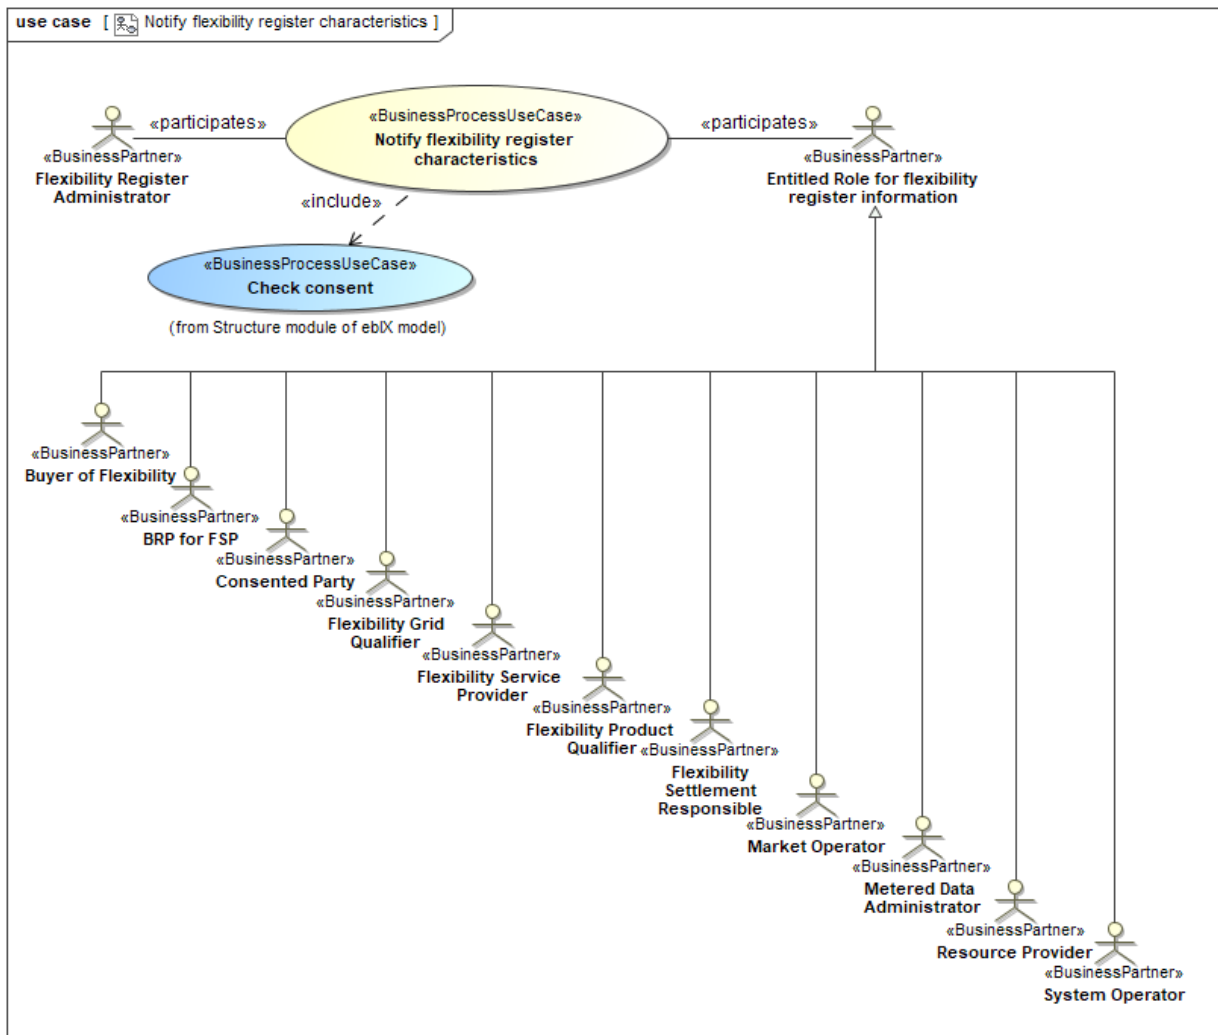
use case [ Notify flexibility register characteristics ]

«participates»

«BusinessProcessUseCase»
Notify flexibility register characteristics

«participates»

«BusinessPartner»
Flexibility Register Administrator

«BusinessPartner»
Entitled Role for flexibility register information

«include»

«BusinessProcessUseCase»
Check consent

(from Structure module of ebIX model)

«BusinessPartner»
Buyer of Flexibility

«BusinessPartner»
BRP for FSP

«BusinessPartner»
Consented Party

«BusinessPartner»
Flexibility Grid Qualifier

«BusinessPartner»
Flexibility Service Provider

«BusinessPartner»
Flexibility Product Qualifier

«BusinessPartner»
Flexibility Settlement Responsible

«BusinessPartner»
Market Operator

«BusinessPartner»
Metered Data Administrator

«BusinessPartner»
Resource Provider

«BusinessPartner»
System Operator